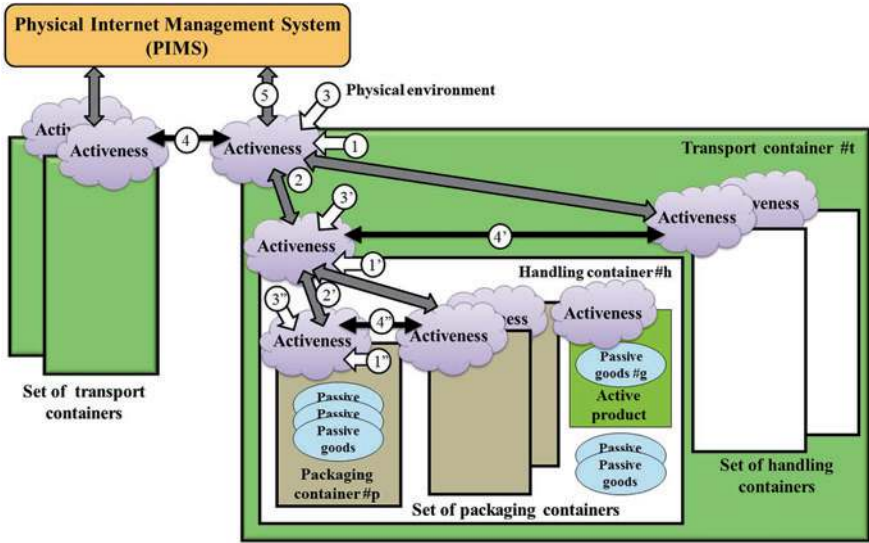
Physical Internet Management System (PIMS)

5

3

Physical environment

Activeness

Activeness

4

Activeness

1

Transport container #t

2

3'

Activeness

veness

Activeness

4'

Activeness

1'

Handling container #h

3"

2'

4"

Activeness

ness

Activeness

Activeness

1"

Passive goods #g

Active product

Passive

Passive

Passive goods

Passive

Passive goods

Packaging container #p

Set of packaging containers

Set of transport containers

Set of handling containers